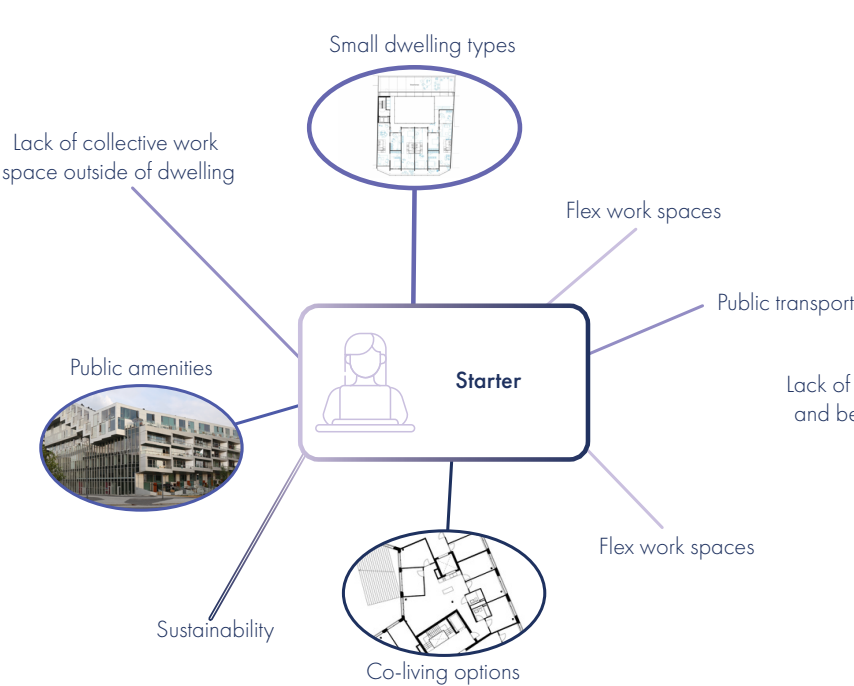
Small dwelling types

Lack of collective work space outside of dwelling

Flex work spaces

Public transport

Lack of and be

Public amenities

Starter

Flex work spaces

Sustainability

Co-living options